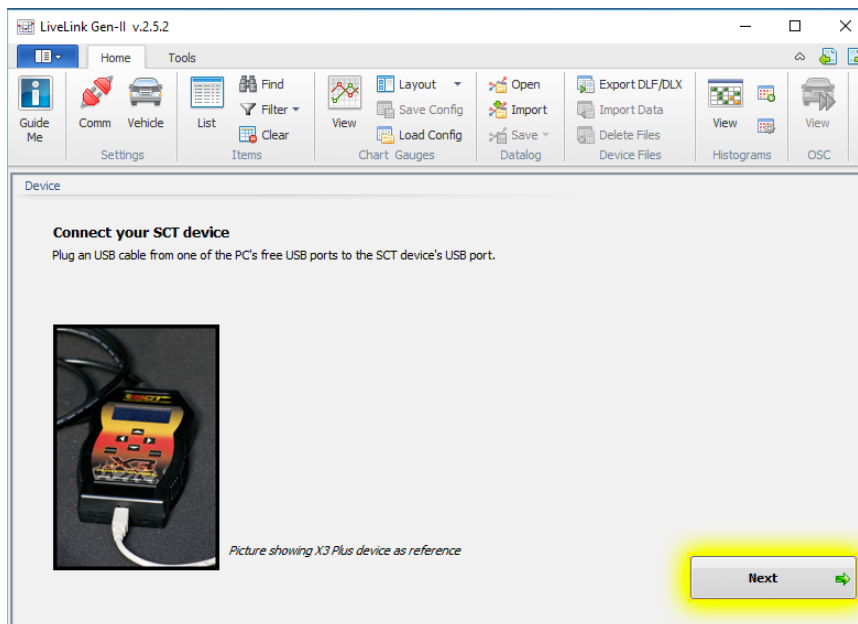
LiveLink Gen-II v.2.5.2

Home Tools

Guide Me
Comm Vehicle
Settings
List
Find
Filter
Clear
Items
View
Layout
Save Config
Load Config
Chart Gauges
Open
Import
Save
Datalog
Export DLF/DLX
Import Data
Delete Files
Device Files
View
Histograms
View
OSC

Device

Connect your SCT device

Plug an USB cable from one of the PC's free USB ports to the SCT device's USB port.

Picture showing X3 Plus device as reference

Next